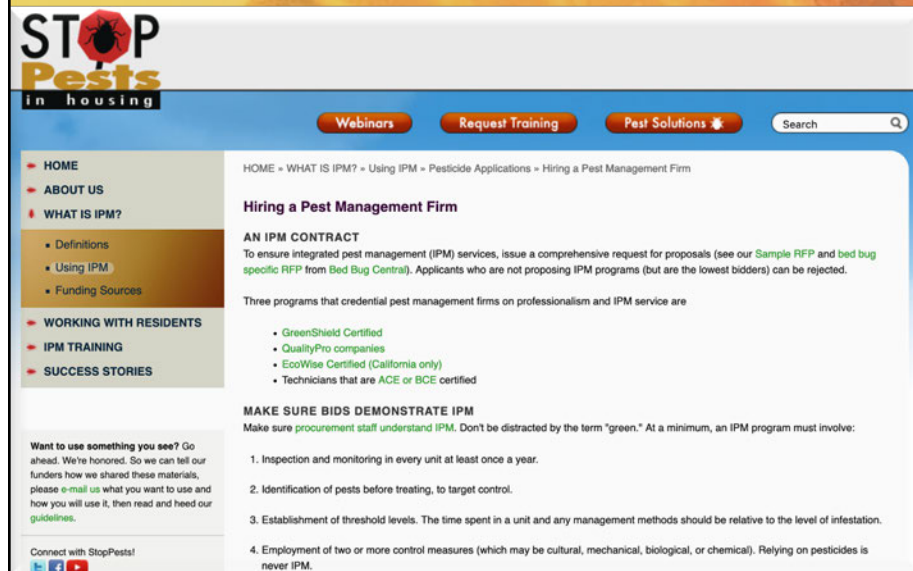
STOP Pests in housing

Webinars
Request Training
Pest Solutions
Search

HOME
ABOUT US
WHAT IS IPM?
Definitions
Using IPM
Funding Sources
WORKING WITH RESIDENTS
IPM TRAINING
SUCCESS STORIES

Want to use something you see? Go ahead. We're honored. So we can tell our funders how we shared these materials, please e-mail us what you want to use and how you will use it, then read and heed our guidelines.

Connect with StopPests!

HOME » WHAT IS IPM? » Using IPM » Pesticide Applications » Hiring a Pest Management Firm

Hiring a Pest Management Firm

AN IPM CONTRACT
To ensure integrated pest management (IPM) services, issue a comprehensive request for proposals (see our Sample RFP and bed bug specific RFP from Bed Bug Central). Applicants who are not proposing IPM programs (but are the lowest bidders) can be rejected.

Three programs that credential pest management firms on professionalism and IPM service are

- GreenShield Certified
- QualityPro companies
- EcoWise Certified (California only)
- Technicians that are ACE or BCE certified

MAKE SURE BIDS DEMONSTRATE IPM
Make sure procurement staff understand IPM. Don't be distracted by the term "green." At a minimum, an IPM program must involve:

1. Inspection and monitoring in every unit at least once a year.

2. Identification of pests before treating, to target control.

3. Establishment of threshold levels. The time spent in a unit and any management methods should be relative to the level of infestation.

4. Employment of two or more control measures (which may be cultural, mechanical, biological, or chemical). Relying on pesticides is never IPM.